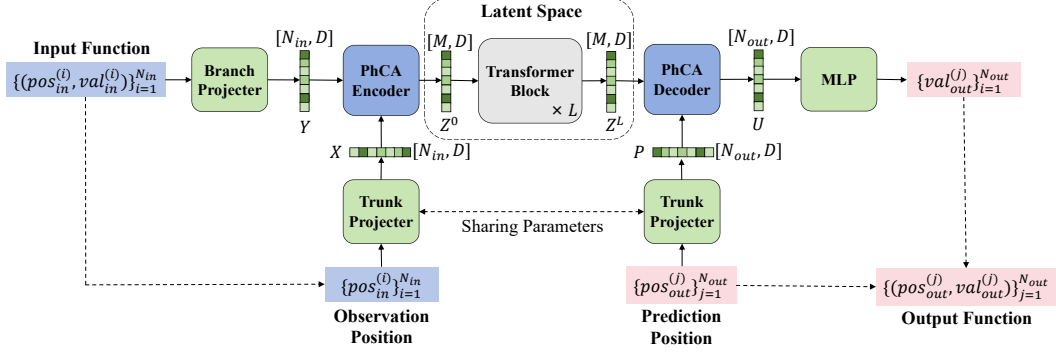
Latent Space

Input Function

$\{(pos_{in}^{(i)}, val_{in}^{(i)})\}_{i=1}^{N_{in}}$

Branch Projecter

$[N_{in}, D]$

$Y$

PhCA Encoder

$[M, D]$

$Z^0$

Transformer Block

$\times L$

$[M, D]$

$Z^L$

PhCA Decoder

$[N_{out}, D]$

$U$

MLP

$\{val_{out}^{(j)}\}_{i=1}^{N_{out}}$

$X$

$[N_{in}, D]$

$P$

$[N_{out}, D]$

Trunk Projecter

Sharing Parameters

Trunk Projecter

$\{pos_{in}^{(i)}\}_{i=1}^{N_{in}}$

Observation Position

$\{pos_{out}^{(j)}\}_{j=1}^{N_{out}}$

Prediction Position

$\{(pos_{out}^{(j)}, val_{out}^{(j)})\}_{j=1}^{N_{out}}$

Output Function